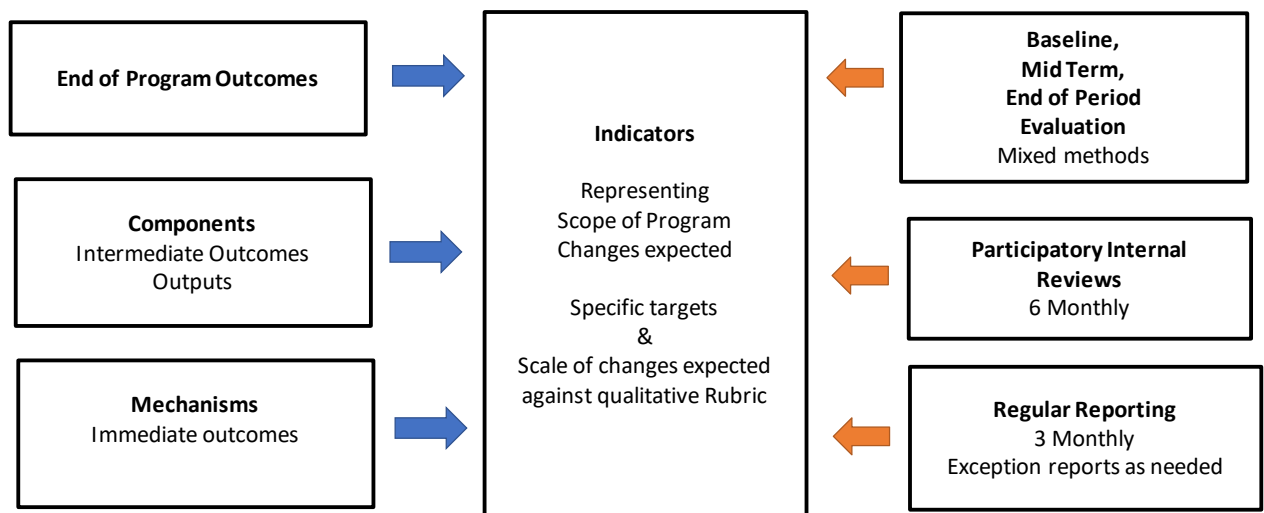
End of Program Outcomes

Components
Intermediate Outcomes
Outputs

Mechanisms
Immediate outcomes

Indicators

Representing
Scope of Program
Changes expected

Specific targets
&
Scale of changes expected against qualitative Rubric

Baseline,
Mid Term,
End of Period
Evaluation
Mixed methods

Participatory Internal Reviews
6 Monthly

Regular Reporting
3 Monthly
Exception reports as needed